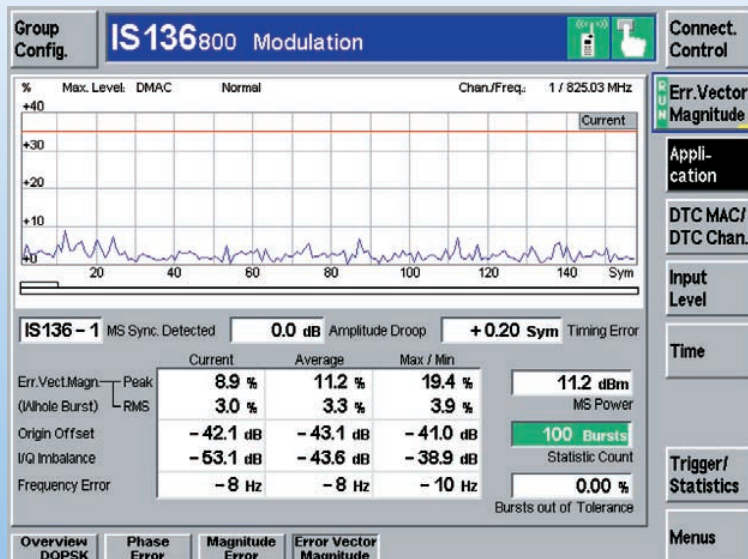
Group Config.

IS136800 Modulation

Connect. Control

RUN

Err.Vector Magnitude

Application

DTC MAC/ DTC Chan.

Input Level

Time

Trigger/ Statistics

Menus

% Max. Level: DMAC Normal Chan./Freq.: 1 / 825.03 MHz

+40

Current

+30

+20

+10

+0

20 40 60 80 100 120 140 Sym

IS136 – 1 MS Sync. Detected 0.0 dB Amplitude Droop + 0.20 Sym Timing Error

| | | Current | Average | Max / Min | |
|---|---|---|---|---|---|
| Err.Vect.Magn. | Peak | 8.9 % | 11.2 % | 19.4 % | 11.2 dBm |
| (Whole Burst) | RMS | 3.0 % | 3.3 % | 3.9 % | MS Power |
| Origin Offset | | – 42.1 dB | – 43.1 dB | – 41.0 dB | 100 Bursts |
| I/Q Imbalance | | – 53.1 dB | – 43.6 dB | – 38.9 dB | Statistic Count |
| Frequency Error | | – 8 Hz | – 8 Hz | – 10 Hz | 0.00 % |

Bursts out of Tolerance

Overview DQPSK

Phase Error

Magnitude Error

Error Vector Magnitude